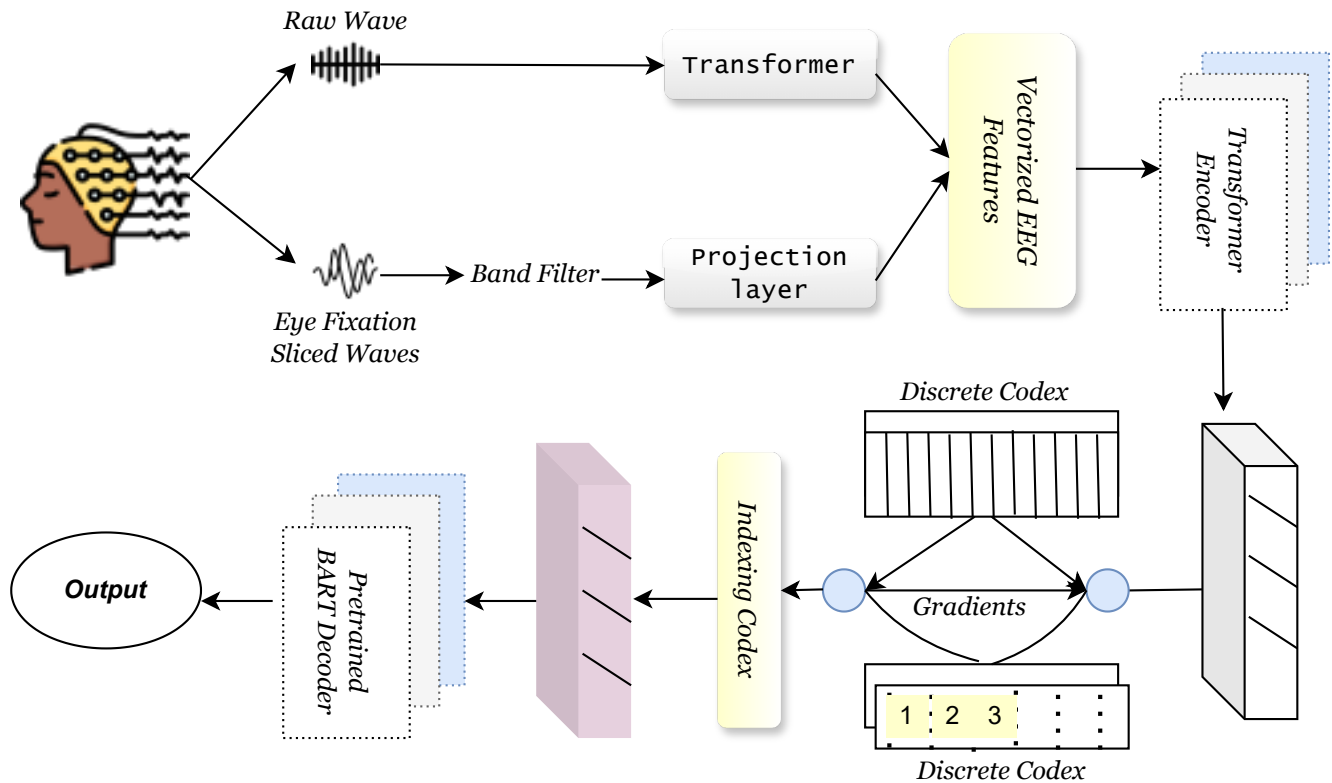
Raw Wave

Transformer

Vectorized EEG Features

Transformer Encoder

Eye Fixation Sliced Waves

Band Filter

Projection layer

Discrete Codex

Output

Pretrained BART Decoder

Indexing Codex

Gradients

1 2 3

Discrete Codex